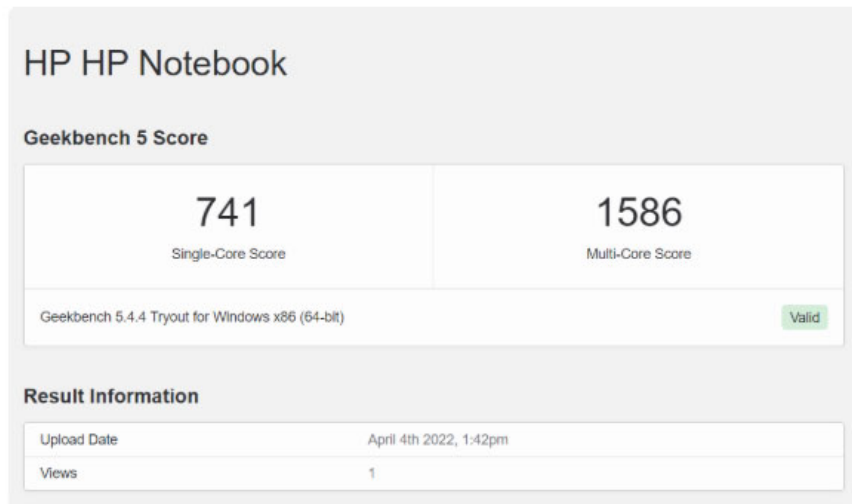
HP HP Notebook

Geekbench 5 Score

| 741 | 1586 |
|---|---|
| Single-Core Score | Multi-Core Score |

Geekbench 5.4.4 Tryout for Windows x86 (64-bit)

Valid

Result Information

| Upload Date | April 4th 2022, 1:42pm |
|---|---|
| Views | 1 |